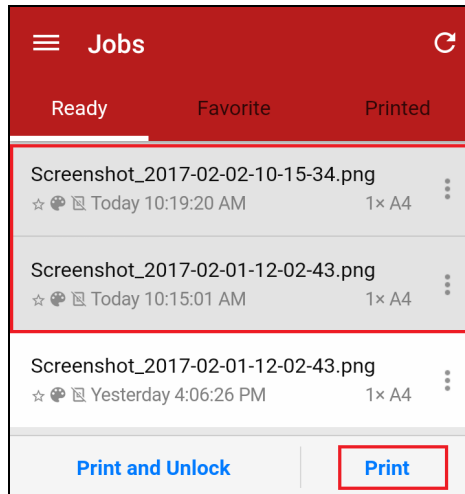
Jobs

Ready
Favorite
Printed

Screenshot_2017-02-02-10-15-34.png
Today 10:19:20 AM
1× A4

Screenshot_2017-02-01-12-02-43.png
Today 10:15:01 AM
1× A4

Screenshot_2017-02-01-12-02-43.png
Yesterday 4:06:26 PM
1× A4

Print and Unlock
Print